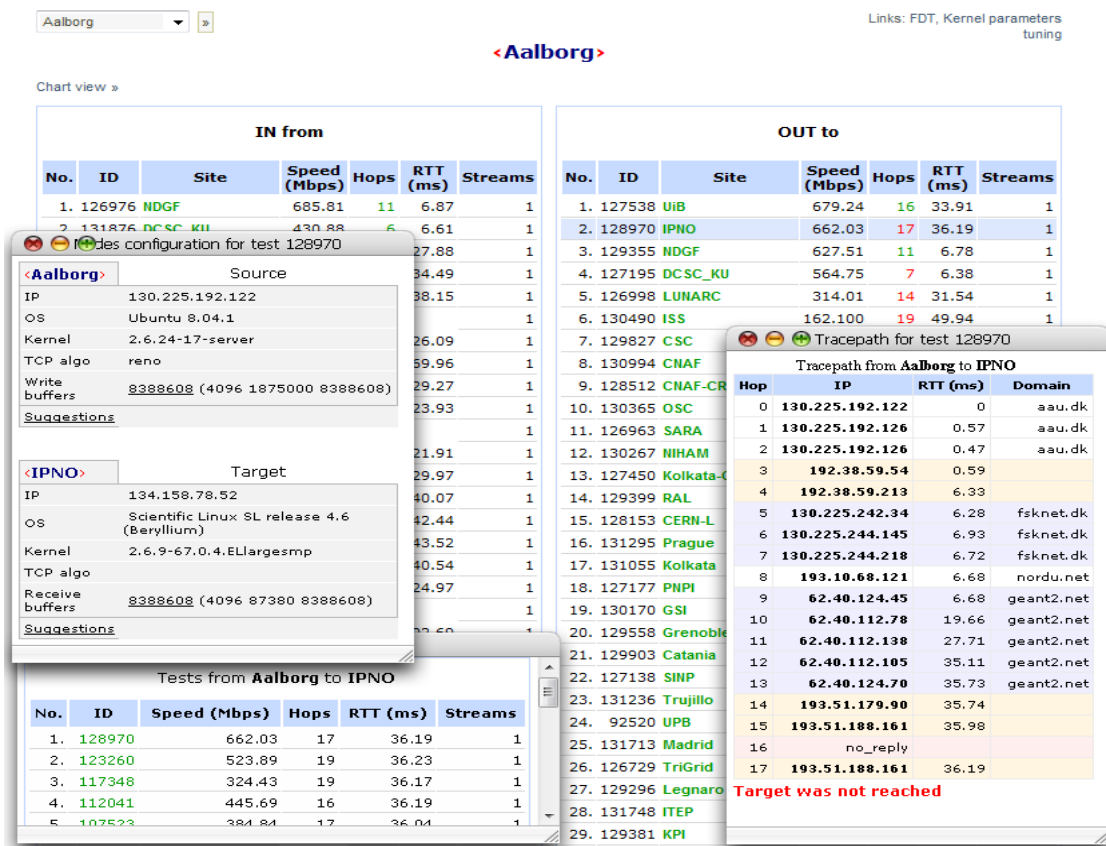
Aalborg »

Links: FDT, Kernel parameters tuning

‹Aalborg›

Chart view »

IN from

| No. | ID | Site | Speed (Mbps) | Hops | RTT (ms) | Streams |
|---|---|---|---|---|---|---|
| 1. | 126976 | NDGF | 685.81 | 11 | 6.87 | 1 |
| 2. | 131876 | DCSC_KU | 430.88 | 6 | 6.61 | 1 |
| | | | | | 27.88 | 1 |
| | | | | | 34.49 | 1 |
| | | | | | 38.15 | 1 |
| | | | | | | 1 |
| | | | | | 26.09 | 1 |
| | | | | | 59.96 | 1 |
| | | | | | 29.27 | 1 |
| | | | | | 23.93 | 1 |
| | | | | | | 1 |
| | | | | | 21.91 | 1 |
| | | | | | 29.97 | 1 |
| | | | | | 40.07 | 1 |
| | | | | | 42.44 | 1 |
| | | | | | 43.52 | 1 |
| | | | | | 40.54 | 1 |
| | | | | | 24.97 | 1 |
| | | | | | | 1 |

OUT to

| No. | ID | Site | Speed (Mbps) | Hops | RTT (ms) | Streams |
|---|---|---|---|---|---|---|
| 1. | 127538 | UiB | 679.24 | 16 | 33.91 | 1 |
| 2. | 128970 | IPNO | 662.03 | 17 | 36.19 | 1 |
| 3. | 129355 | NDGF | 627.51 | 11 | 6.78 | 1 |
| 4. | 127195 | DCSC_KU | 564.75 | 7 | 6.38 | 1 |
| 5. | 126998 | LUNARC | 314.01 | 14 | 31.54 | 1 |
| 6. | 130490 | ISS | 162.100 | 19 | 49.94 | 1 |
| 7. | 129827 | CSC | | | | |
| 8. | 130994 | CNAF | | | | |
| 9. | 128512 | CNAF-CR | | | | |
| 10. | 130365 | OSC | | | | |
| 11. | 126963 | SARA | | | | |
| 12. | 130267 | NIHAM | | | | |
| 13. | 127450 | Kolkata-C | | | | |
| 14. | 129399 | RAL | | | | |
| 15. | 128153 | CERN-L | | | | |
| 16. | 131295 | Prague | | | | |
| 17. | 131055 | Kolkata | | | | |
| 18. | 127177 | PNPI | | | | |
| 19. | 130170 | GSI | | | | |
| 20. | 129558 | Grenoble | | | | |
| 21. | 129903 | Catania | | | | |
| 22. | 127138 | SINP | | | | |
| 23. | 131236 | Trujillo | | | | |
| 24. | 92520 | UPB | | | | |
| 25. | 131713 | Madrid | | | | |
| 26. | 126729 | TriGrid | | | | |
| 27. | 129296 | Legnaro | | | | |
| 28. | 131748 | ITEP | | | | |
| 29. | 129381 | KPI | | | | |

N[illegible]des configuration for test 128970

‹Aalborg› Source

| | |
|---|---|
| IP | 130.225.192.122 |
| OS | Ubuntu 8.04.1 |
| Kernel | 2.6.24-17-server |
| TCP algo | reno |
| Write buffers | 8388608 (4096 1875000 8388608) |

Suggestions

‹IPNO› Target

| | |
|---|---|
| IP | 134.158.78.52 |
| OS | Scientific Linux SL release 4.6 (Beryllium) |
| Kernel | 2.6.9-67.0.4.ELlargesmp |
| TCP algo | |
| Receive buffers | 8388608 (4096 87380 8388608) |

Suggestions

Tests from Aalborg to IPNO

| No. | ID | Speed (Mbps) | Hops | RTT (ms) | Streams |
|---|---|---|---|---|---|
| 1. | 128970 | 662.03 | 17 | 36.19 | 1 |
| 2. | 123260 | 523.89 | 19 | 36.23 | 1 |
| 3. | 117348 | 324.43 | 19 | 36.17 | 1 |
| 4. | 112041 | 445.69 | 16 | 36.19 | 1 |
| 5. | 107523 | 384.84 | 17 | 36.04 | 1 |

Tracepath for test 128970

Tracepath from Aalborg to IPNO

| Hop | IP | RTT (ms) | Domain |
|---|---|---|---|
| 0 | 130.225.192.122 | 0 | aau.dk |
| 1 | 130.225.192.126 | 0.57 | aau.dk |
| 2 | 130.225.192.126 | 0.47 | aau.dk |
| 3 | 192.38.59.54 | 0.59 | |
| 4 | 192.38.59.213 | 6.33 | |
| 5 | 130.225.242.34 | 6.28 | fsknet.dk |
| 6 | 130.225.244.145 | 6.93 | fsknet.dk |
| 7 | 130.225.244.218 | 6.72 | fsknet.dk |
| 8 | 193.10.68.121 | 6.68 | nordu.net |
| 9 | 62.40.124.45 | 6.68 | geant2.net |
| 10 | 62.40.112.78 | 19.66 | geant2.net |
| 11 | 62.40.112.138 | 27.71 | geant2.net |
| 12 | 62.40.112.105 | 35.11 | geant2.net |
| 13 | 62.40.124.70 | 35.73 | geant2.net |
| 14 | 193.51.179.90 | 35.74 | |
| 15 | 193.51.188.161 | 35.98 | |
| 16 | no_reply | | |
| 17 | 193.51.188.161 | 36.19 | |

Target was not reached